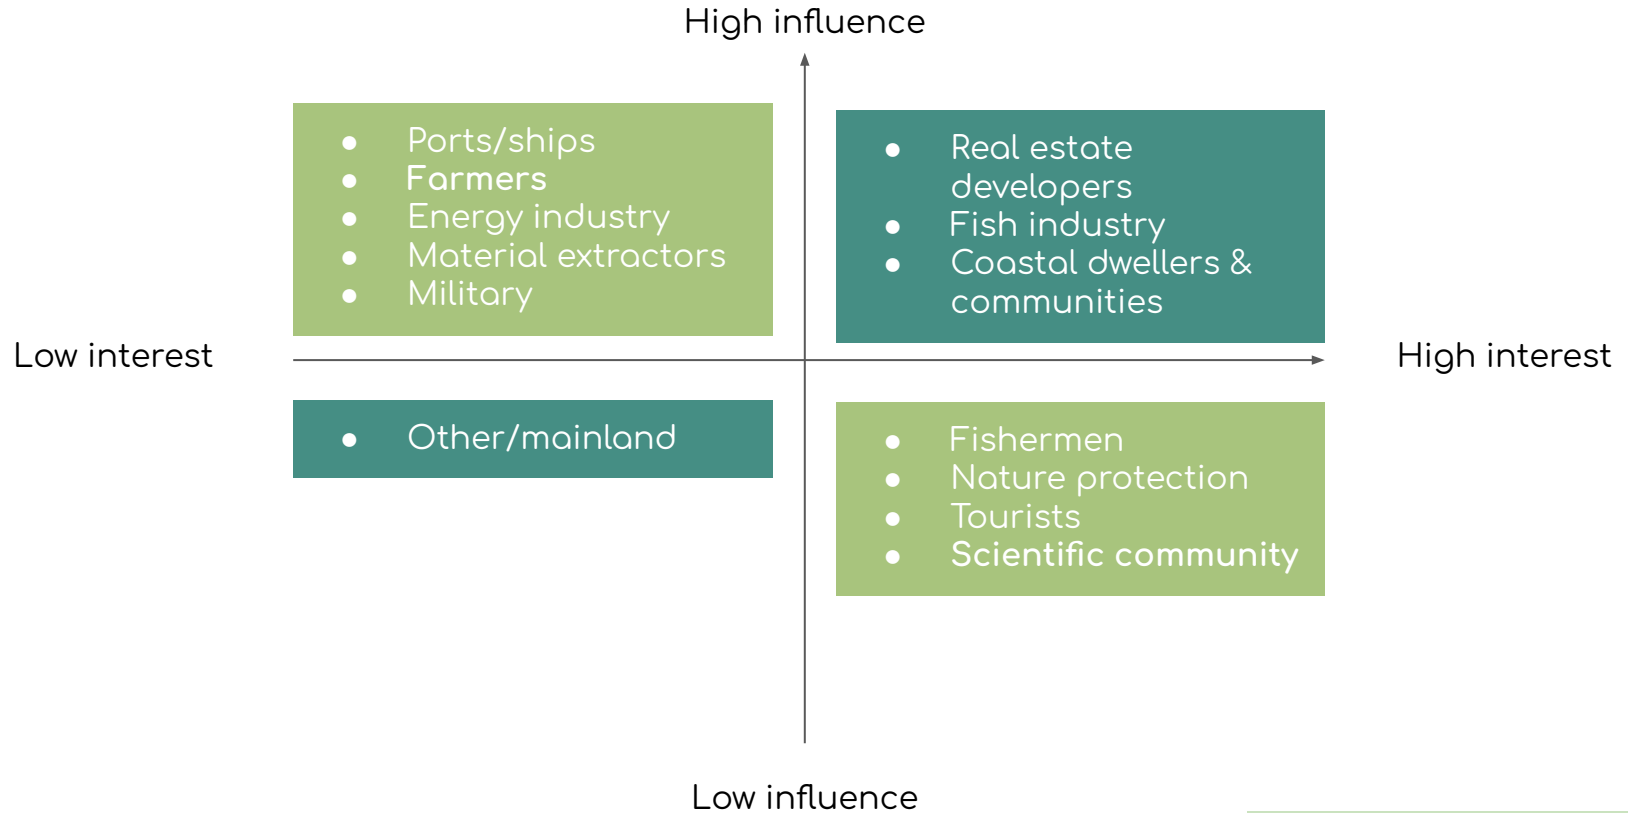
High influence

- Ports/ships
- Farmers
- Energy industry
- Material extractors
- Military

- Real estate developers
- Fish industry
- Coastal dwellers & communities

Low interest

High interest

- Other/mainland

- Fishermen
- Nature protection
- Tourists
- Scientific community

Low influence